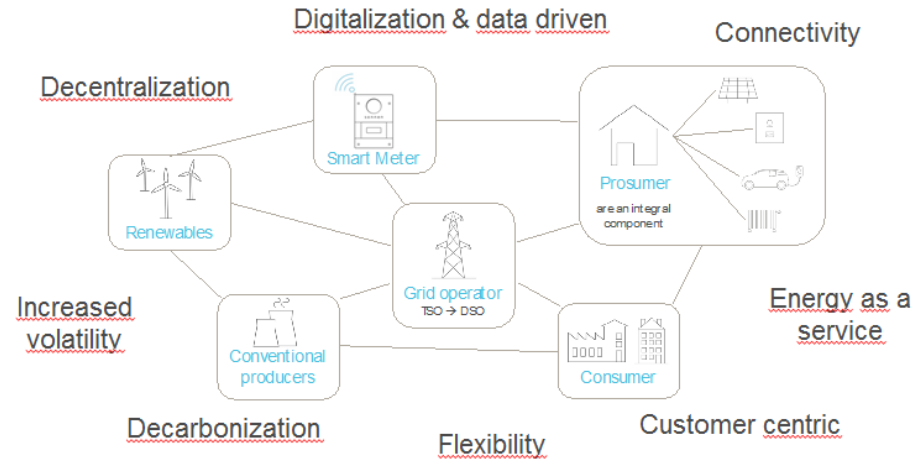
Digitalization & data driven

Connectivity

Decentralization

Smart Meter

Prosumer

are an integral component

Renewables

Grid operator

TSO → DSO

Increased volatility

Energy as a service

Conventional producers

Consumer

Decarbonization

Flexibility

Customer centric